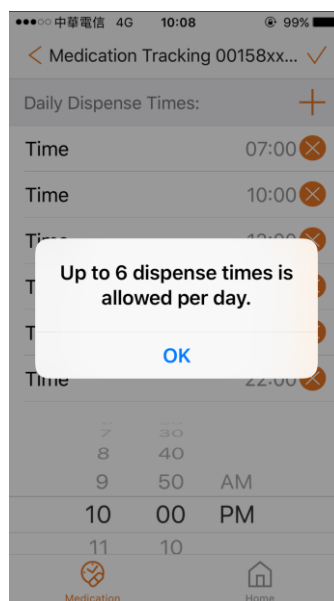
●●●○○ 中華電信 4G 10:08 99%

< Medication Tracking 00158xx... ✓

Daily Dispense Times: +

Time 07:00

Time 10:00

Time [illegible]

T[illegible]

T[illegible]

Time 22:00

Up to 6 dispense times is allowed per day.

OK

7 30
8 40
9 50 AM
10 00 PM
11 10

Medication Home